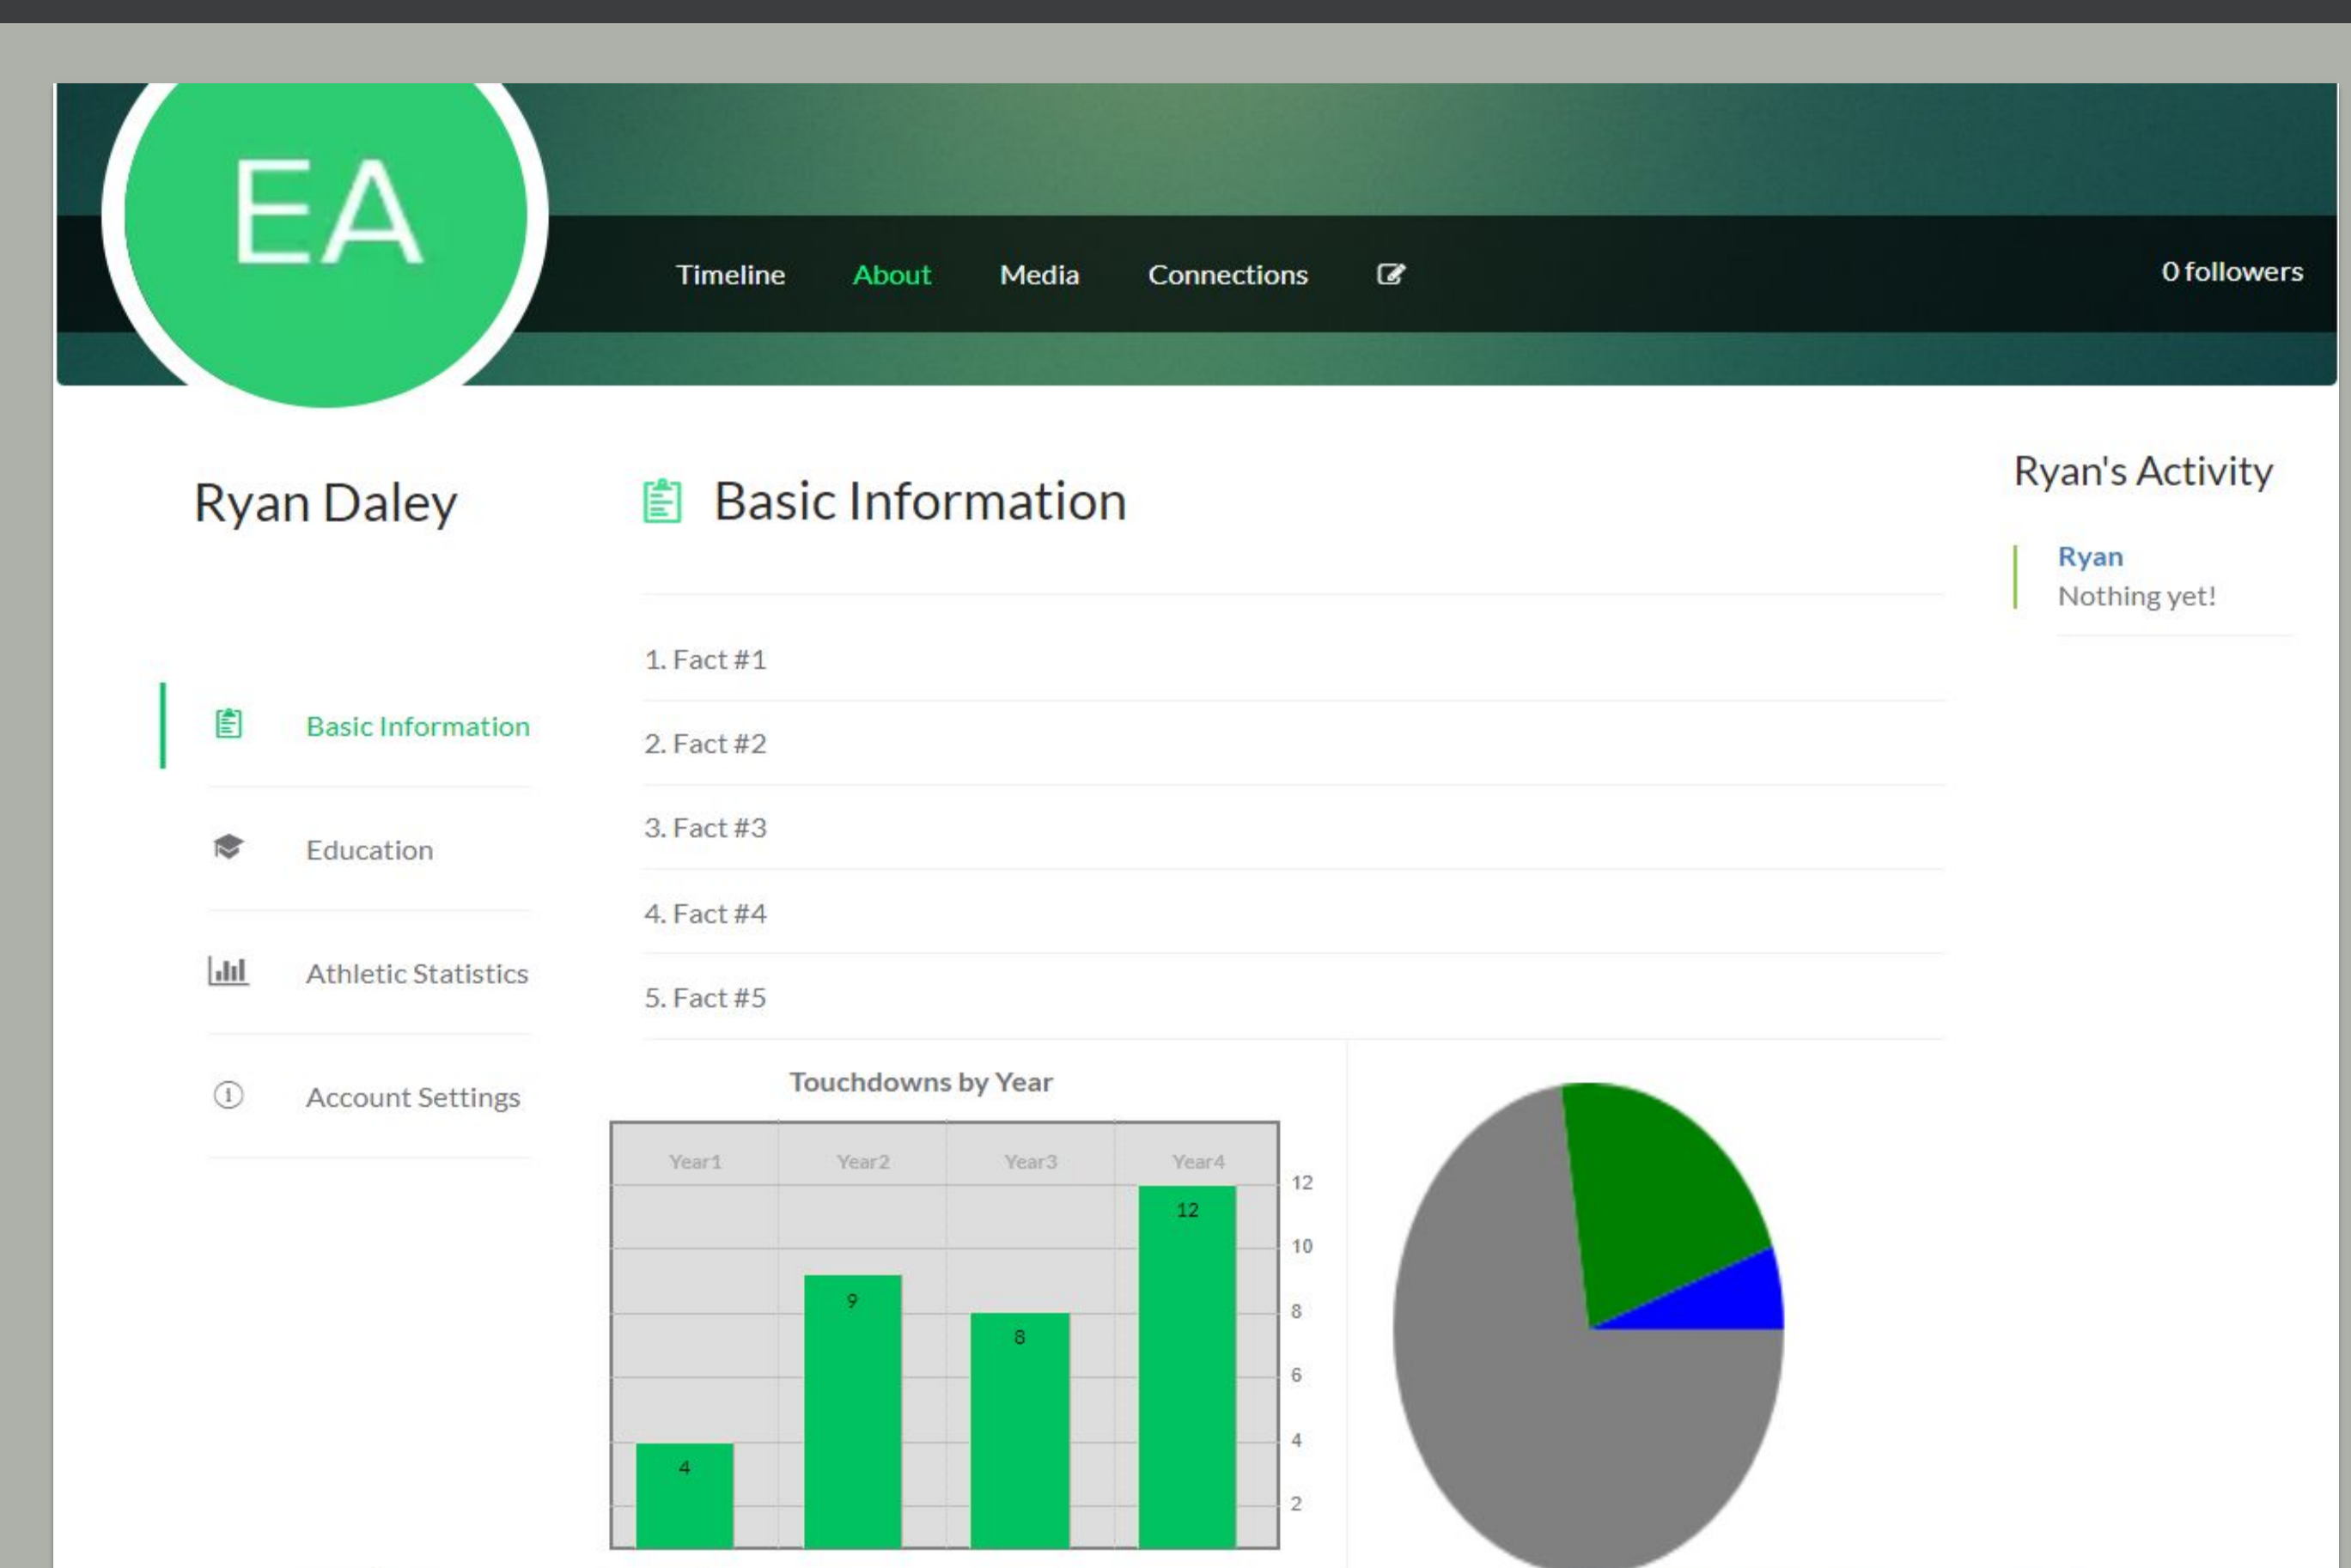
EA

Timeline About Media Connections

0 followers

Ryan Daley

Basic Information

Education

Athletic Statistics

Account Settings

Basic Information

1. Fact #1

2. Fact #2

3. Fact #3

4. Fact #4

5. Fact #5

Touchdowns by Year

Year1 Year2 Year3 Year4

4 9 8 12

12 10 8 6 4 2

Ryan's Activity

Ryan
Nothing yet!